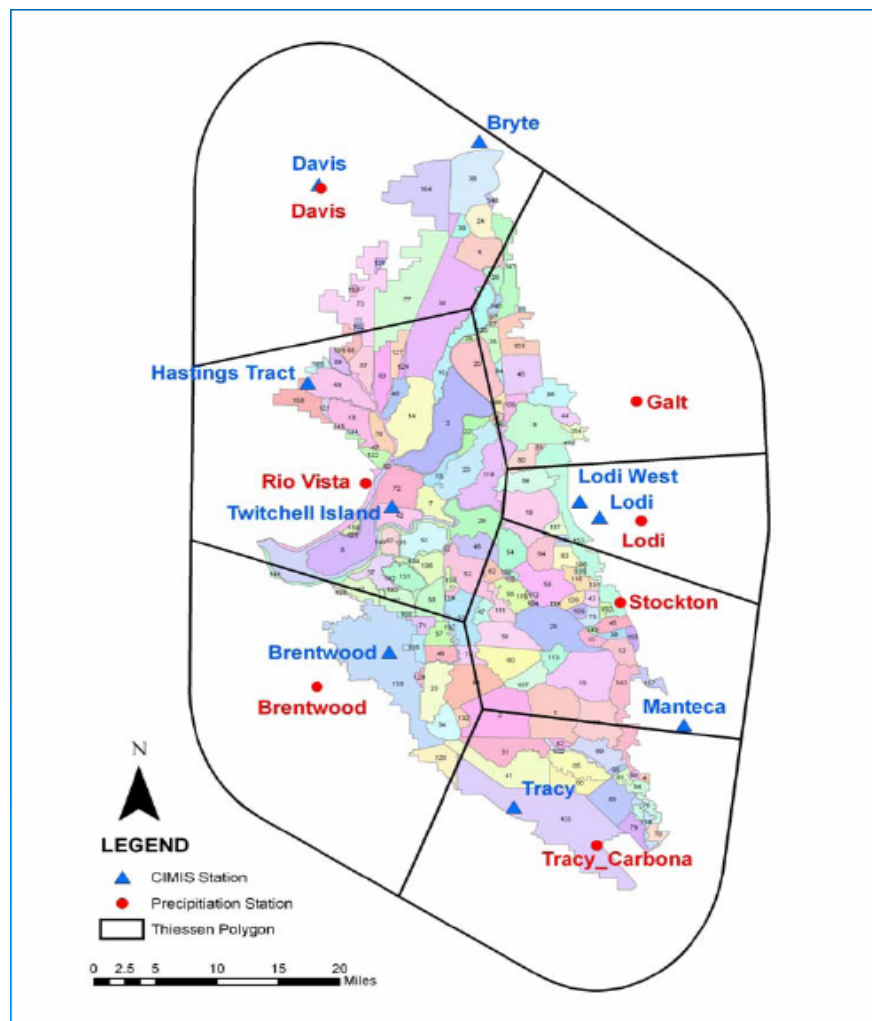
Bryte
Davis
Davis
Hastings Tract
Galt
Rio Vista
Lodi West
Twitchell Island
Lodi
Lodi
Stockton
Brentwood
Brentwood
Manteca
N
Tracy
LEGEND
Tracy_Carbona
CIMIS Station
Precipitation Station
Thiessen Polygon
0 2.5 5 10 15 20 Miles